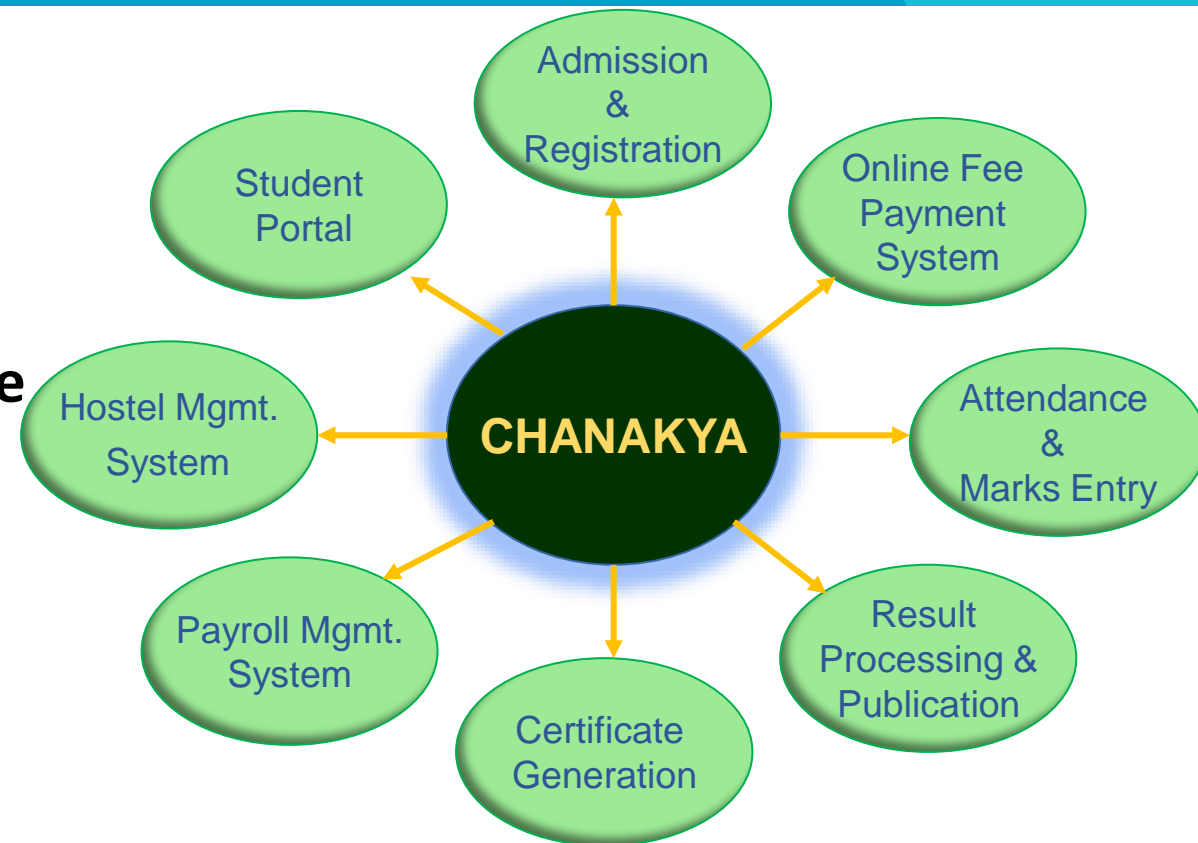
e

CHANAKYA

Admission & Registration

Online Fee Payment System

Attendance & Marks Entry

Result Processing & Publication

Certificate Generation

Payroll Mgmt. System

Hostel Mgmt. System

Student Portal